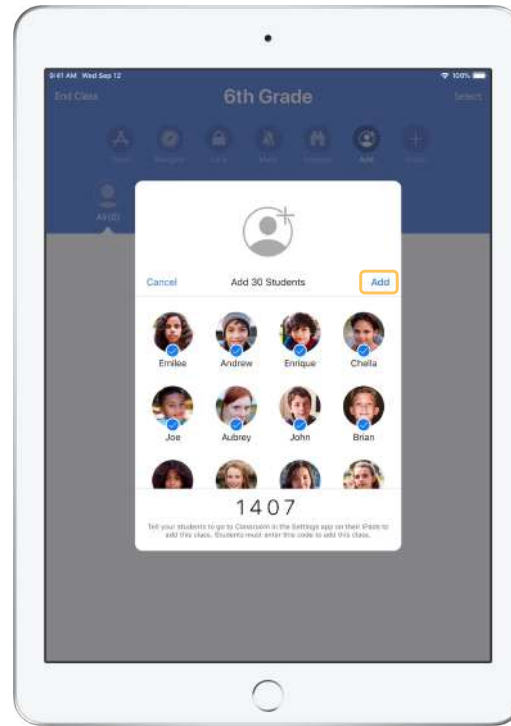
9:41 AM Wed Sep 12

100%

End Class

6th Grade

Select

Add

All (0)

Cancel

Add 30 Students

Add

Emilee

Andrew

Enrique

Chella

Joe

Aubrey

John

Brian

1407

Tell your students to go to Classroom in the Settings app on their iPads to add this class. Students must enter this code to add this class.